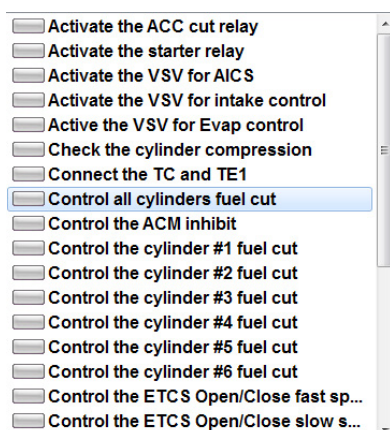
Activate the ACC cut relay
Activate the starter relay
Activate the VSV for AICS
Activate the VSV for intake control
Active the VSV for Evap control
Check the cylinder compression
Connect the TC and TE1
Control all cylinders fuel cut
Control the ACM inhibit
Control the cylinder #1 fuel cut
Control the cylinder #2 fuel cut
Control the cylinder #3 fuel cut
Control the cylinder #4 fuel cut
Control the cylinder #5 fuel cut
Control the cylinder #6 fuel cut
Control the ETCS Open/Close fast sp...
Control the ETCS Open/Close slow s...